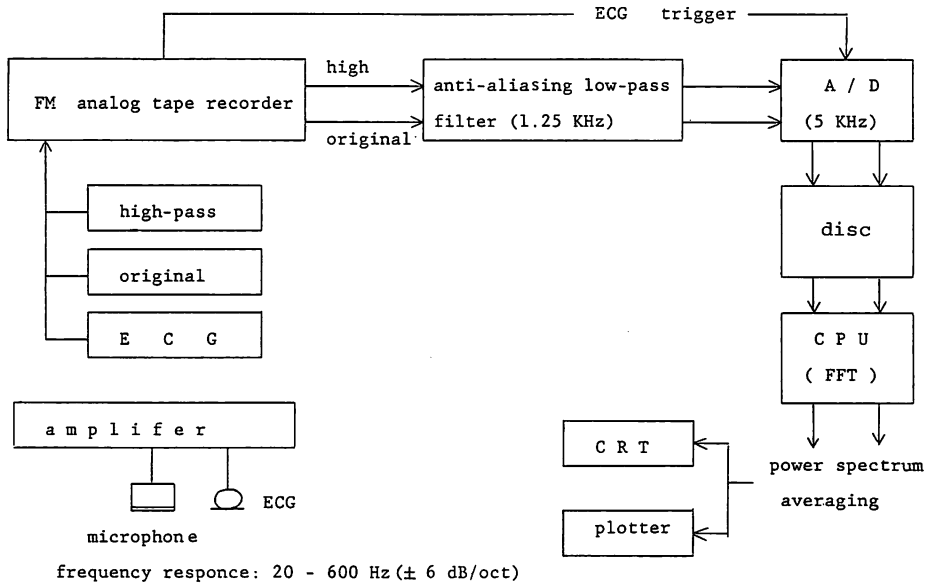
ECG trigger

FM analog tape recorder

high

original

anti-aliasing low-pass filter (1.25 KHz)

A / D (5 KHz)

high-pass

original

E C G

disc

C P U ( FFT )

a m p l i f e r

ECG

microphone

C R T

plotter

power spectrum averaging

frequency responce: 20 - 600 Hz ($\pm$ 6 dB/oct)